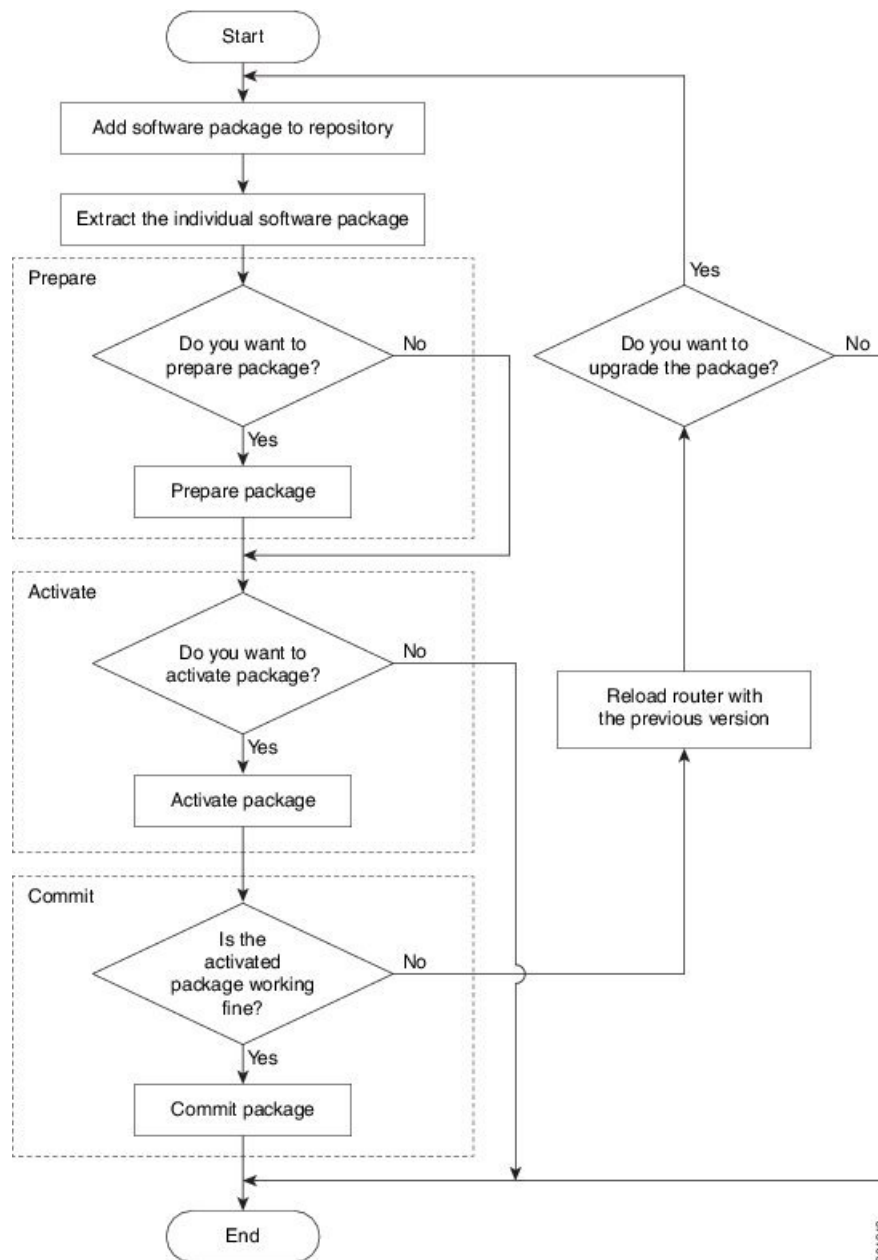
Start

Add software package to repository

Extract the individual software package

Prepare

Do you want to prepare package?

No

Yes

Prepare package

Activate

Do you want to activate package?

No

Yes

Activate package

Commit

Is the activated package working fine?

No

Yes

Commit package

End

Yes

Do you want to upgrade the package?

No

Reload router with the previous version